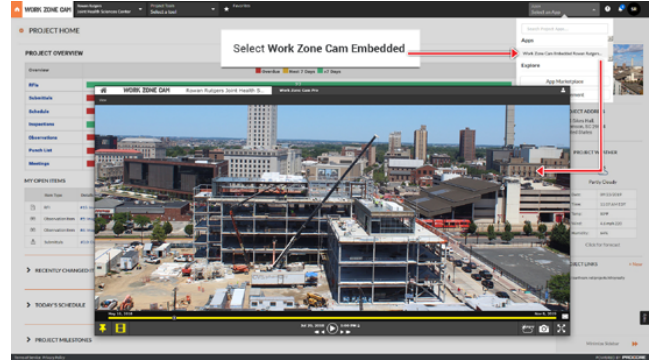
WORK ZONE CAM

Rowan Rutgers Joint Health Sciences Center

Project Tools
Select a tool

Favorites

Apps
Select an App

PROJECT HOME

PROJECT OVERVIEW

Overview

Overdue

Next 7 Days

> 7 Days

RFIs

Submittals

Schedule

Inspections

Observations

Punch List

Meetings

MY OPEN ITEMS

Item Type

RFI

Observation Item

Observation Item

Submittal

RECENTLY CHANGED IT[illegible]

TODAY'S SCHEDULE

PROJECT MILESTONES

Select Work Zone Cam Embedded

Apps

Work Zone Cam Embedded Rowan Rutgers

Explore

App Marketplace

WORK ZONE CAM

Rowan Rutgers Joint Health S...

Work Zone Cam Pro

May 16, 2018

Jun 05, 2018

5:00 PM

Mar 8, 2019

PROJECT ADDR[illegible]

PROJECT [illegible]

Partly Clouds

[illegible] LINKS

Click for Forecast